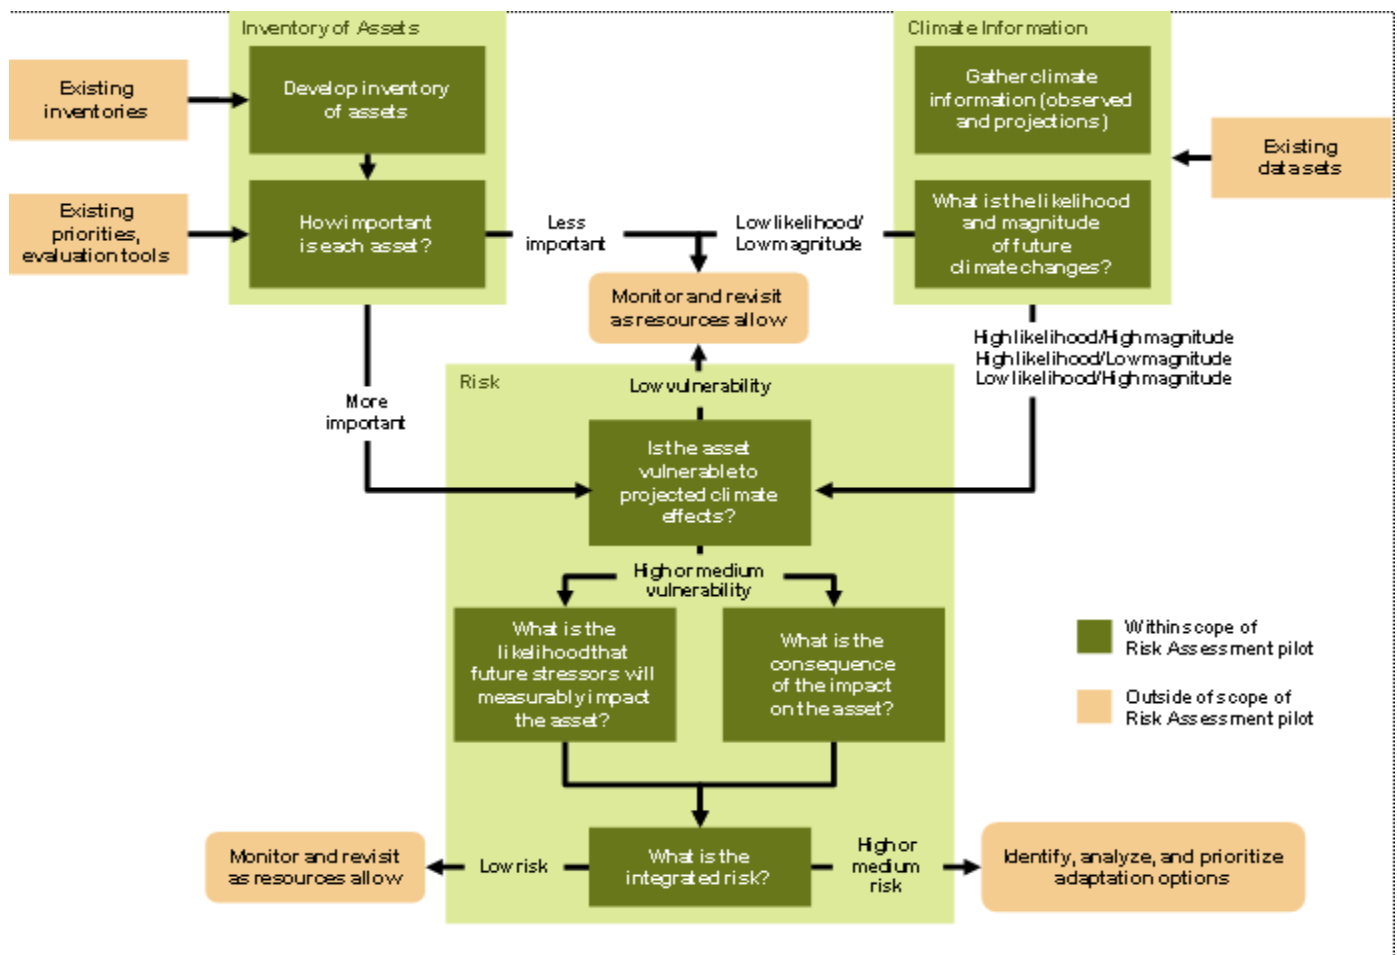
Inventory of Assets

Existing inventories

Develop inventory of assets

Existing priorities, evaluation tools

How important is each asset?

Less important

Low likelihood/ Low magnitude

Climate Information

Gather climate information (observed and projections)

Existing datasets

What is the likelihood and magnitude of future climate changes?

Monitor and revisit as resources allow

High likelihood/High magnitude
High likelihood/Low magnitude
Low likelihood/High magnitude

Risk

Low vulnerability

More important

Is the asset vulnerable to projected climate effects?

High or medium vulnerability

What is the likelihood that future stressors will measurably impact the asset?

What is the consequence of the impact on the asset?

Within scope of Risk Assessment pilot

Outside of scope of Risk Assessment pilot

Monitor and revisit as resources allow

Low risk

What is the integrated risk?

High or medium risk

Identify, analyze, and prioritize adaptation options